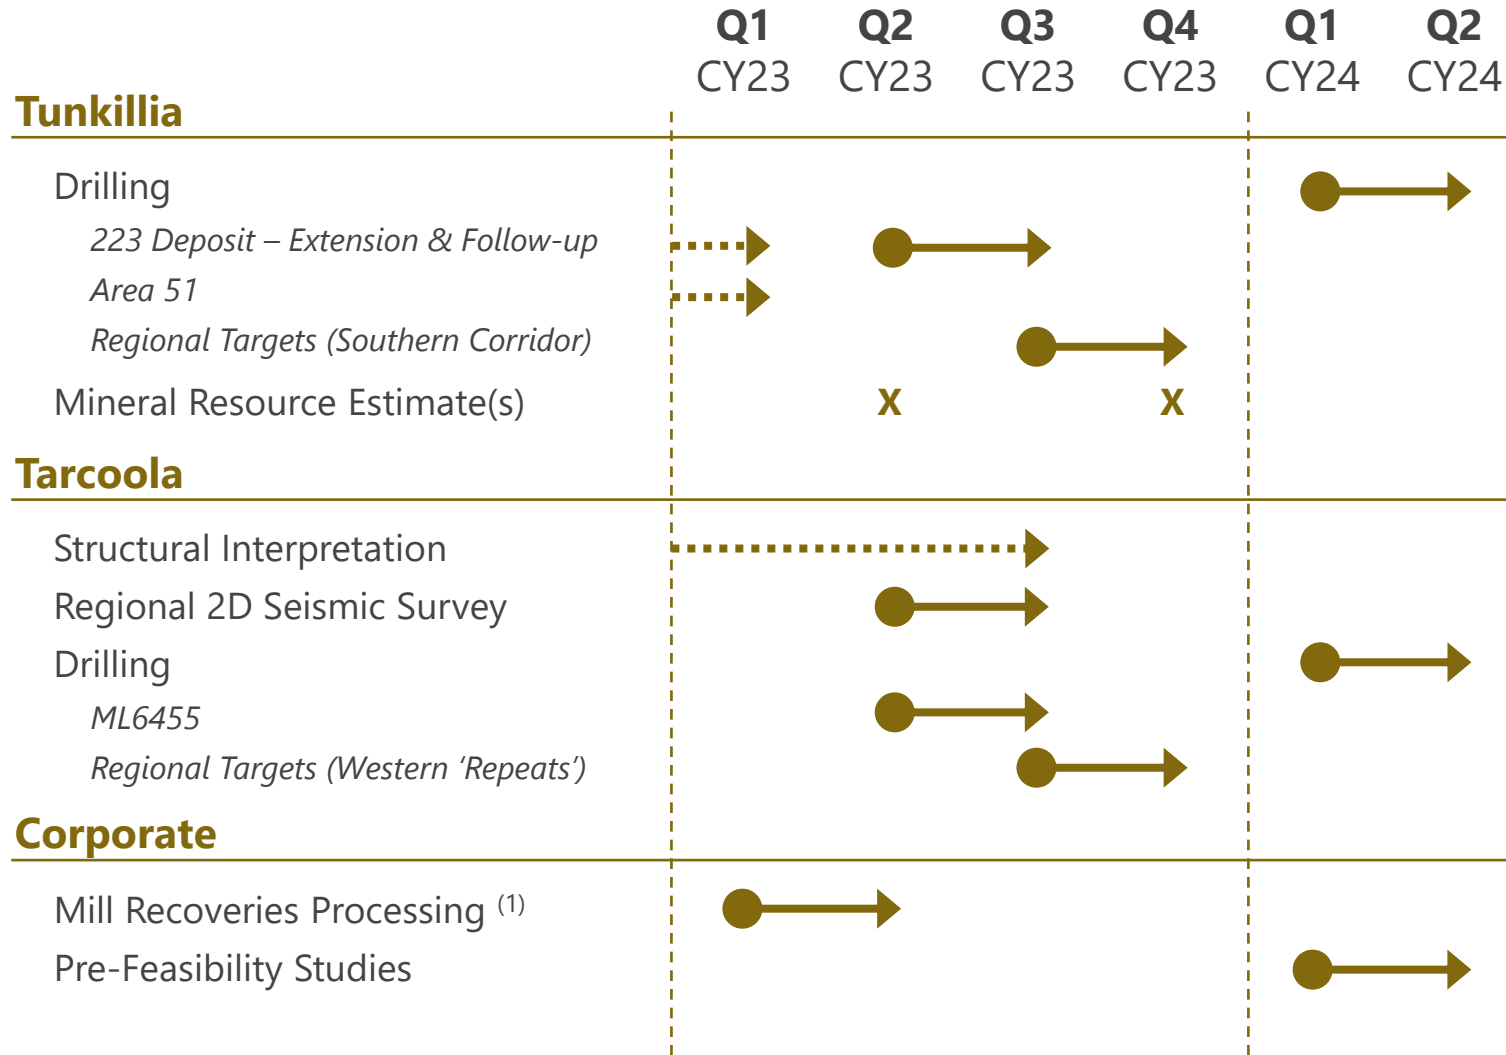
| | Q1 CY23 | Q2 CY23 | Q3 CY23 | Q4 CY23 | Q1 CY24 | Q2 CY24 |
|---|---|---|---|---|---|---|

**Tunkillia**

Drilling

223 Deposit – Extension & Follow-up

Area 51

Regional Targets (Southern Corridor)

Mineral Resource Estimate(s) X X

**Tarcoola**

Structural Interpretation

Regional 2D Seismic Survey

Drilling

ML6455

Regional Targets (Western 'Repeats')

**Corporate**

Mill Recoveries Processing $^{(1)}$

Pre-Feasibility Studies